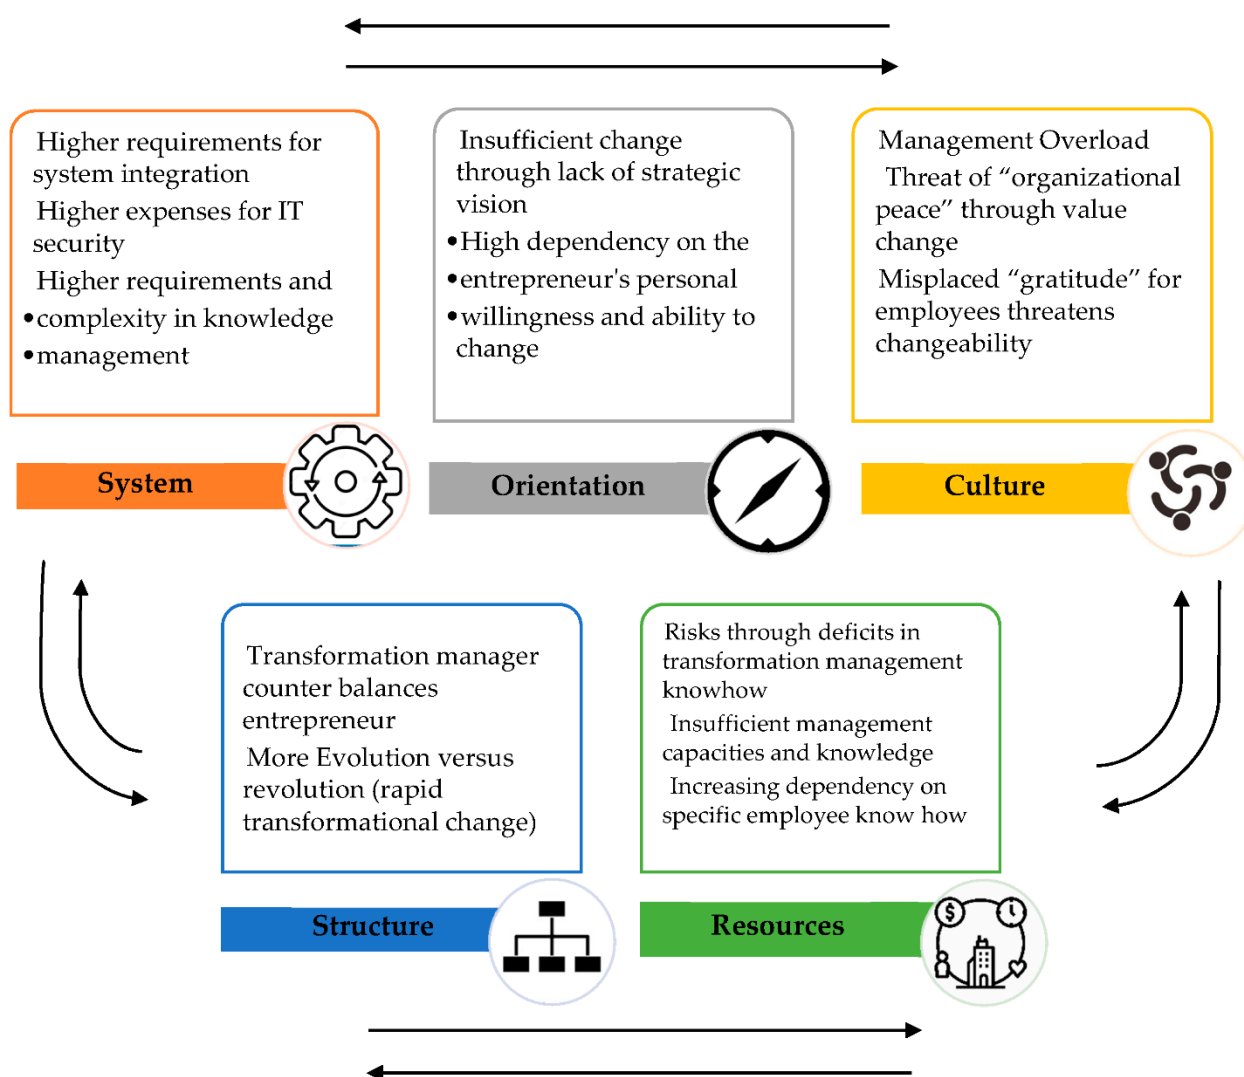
Higher requirements for system integration

Higher expenses for IT security

Higher requirements and

• complexity in knowledge

• management

System

Insufficient change through lack of strategic vision

• High dependency on the

• entrepreneur's personal

• willingness and ability to change

Orientation

Management Overload

Threat of "organizational peace" through value change

Misplaced "gratitude" for employees threatens changeability

Culture

Transformation manager counter balances entrepreneur

More Evolution versus revolution (rapid transformational change)

Structure

Risks through deficits in transformation management knowhow

Insufficient management capacities and knowledge

Increasing dependency on specific employee know how

Resources